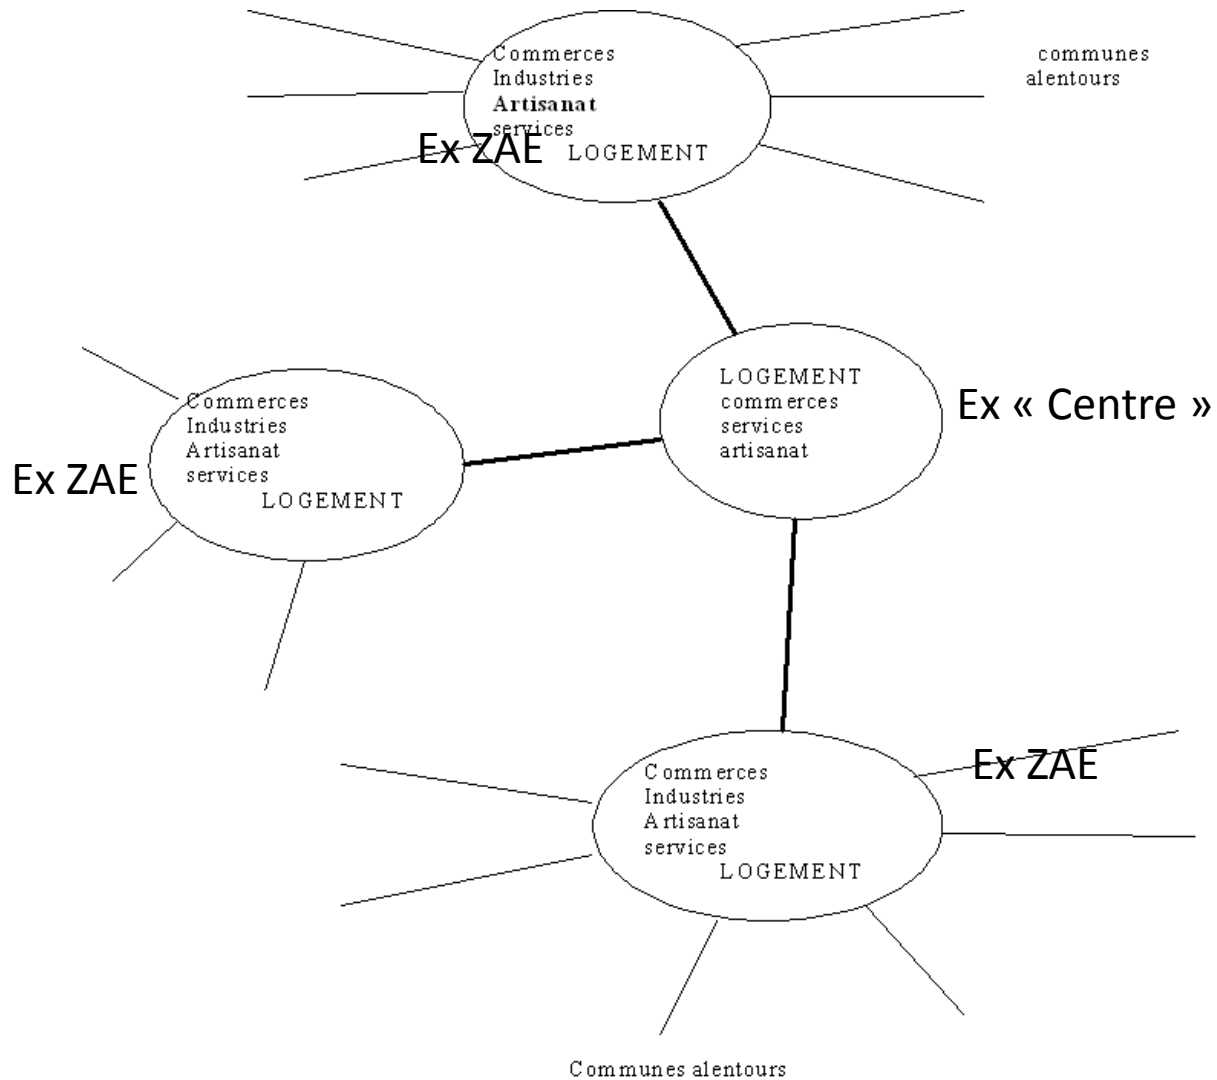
Commerces
Industries
Artisanat
services
Ex ZAE
LOGEMENT

communes alentours

LOGEMENT
commerces
services
artisanat

Ex « Centre »

Commerces
Industries
Artisanat
services
LOGEMENT

Ex ZAE

Commerces
Industries
Artisanat
services
LOGEMENT

Ex ZAE

Communes alentours